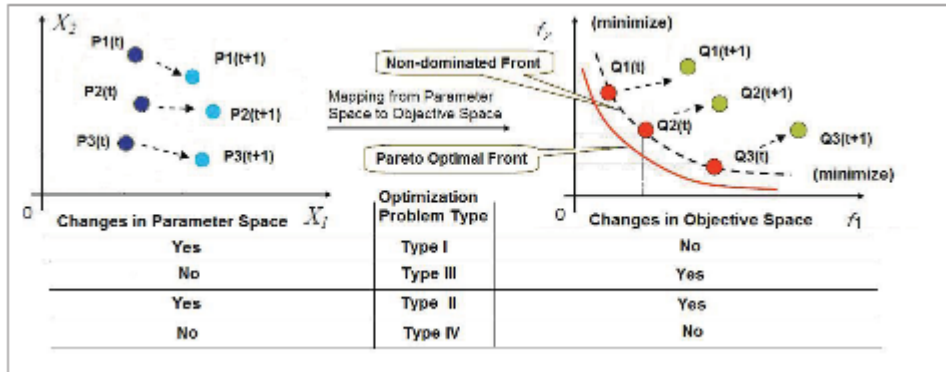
$X_2$

P1(t)

P1(t+1)

P2(t)

P2(t+1)

P3(t)

P3(t+1)

0

$X_1$

Mapping from Parameter Space to Objective Space

$f_2$

(minimize)

Non-dominated Front

Q1(t)

Q1(t+1)

Q2(t)

Q2(t+1)

Pareto Optimal Front

Q3(t)

Q3(t+1)

(minimize)

0

$f_1$

| Changes in Parameter Space | Optimization Problem Type | Changes in Objective Space |
|---|---|---|
| Yes | Type I | No |
| No | Type III | Yes |
| Yes | Type II | Yes |
| No | Type IV | No |